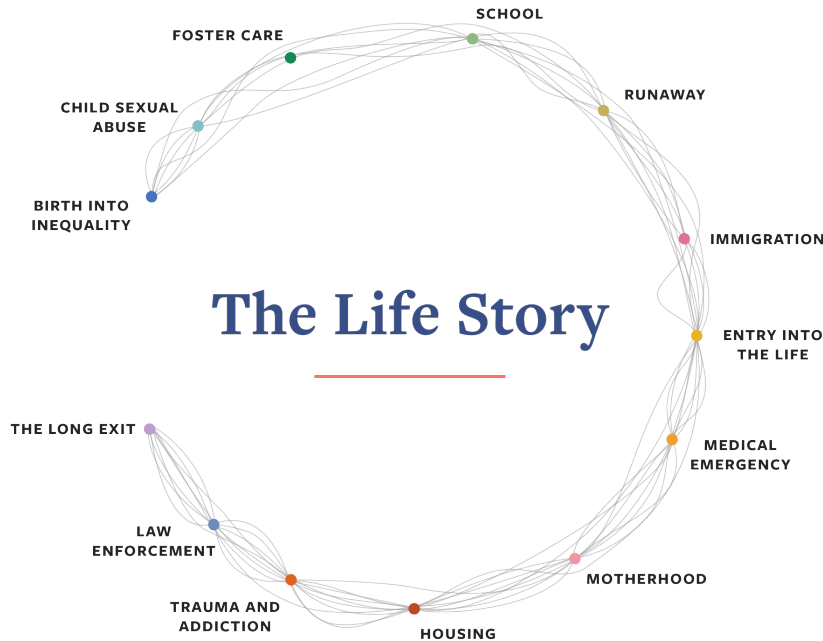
SCHOOL

FOSTER CARE

RUNAWAY

CHILD SEXUAL ABUSE

BIRTH INTO INEQUALITY

IMMIGRATION

The Life Story

ENTRY INTO THE LIFE

THE LONG EXIT

MEDICAL EMERGENCY

LAW ENFORCEMENT

MOTHERHOOD

TRAUMA AND ADDICTION

HOUSING